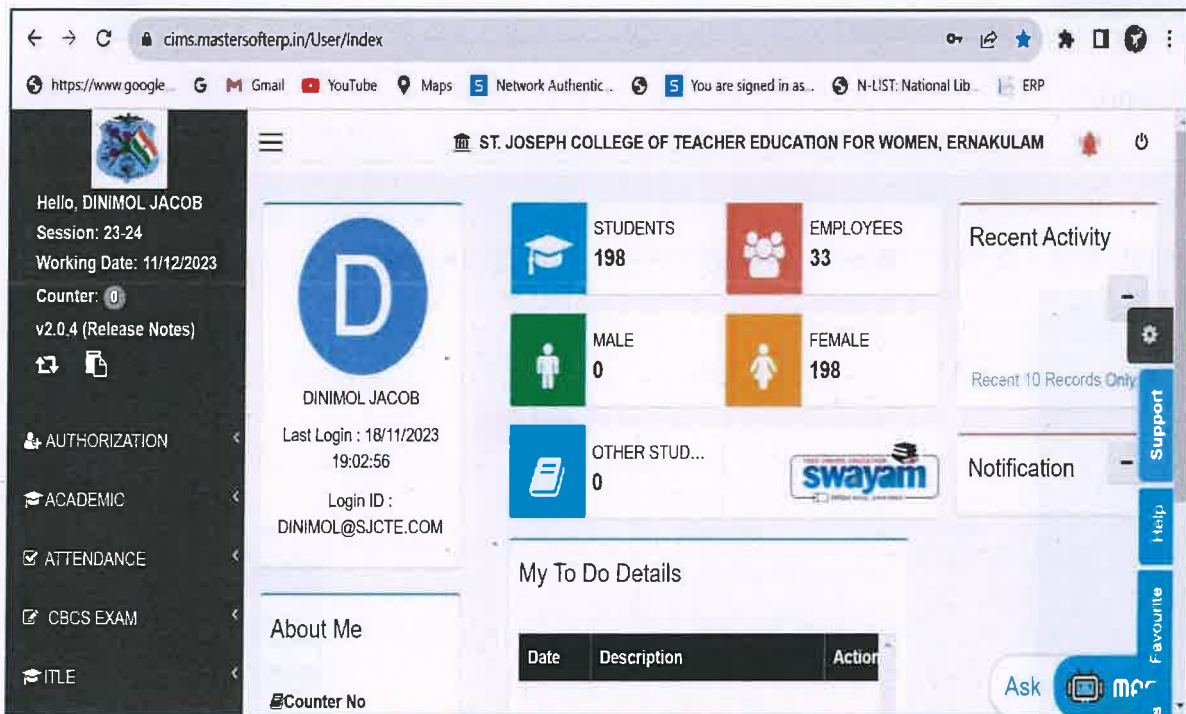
cims.mastersofterp.in/User/index

https://www.google... G Gmail YouTube Maps Network Authentic... You are signed in as... N-LIST: National Lib... ERP

ST. JOSEPH COLLEGE OF TEACHER EDUCATION FOR WOMEN, ERNAKULAM

Hello, DINIMOL JACOB
Session: 23-24
Working Date: 11/12/2023
Counter: 0
v2.0.4 (Release Notes)

AUTHORIZATION
ACADEMIC
ATTENDANCE
CBCS EXAM
ITLE

D

DINIMOL JACOB
Last Login : 18/11/2023 19:02:56
Login ID : DINIMOL@SJCTE.COM

About Me

Counter No

STUDENTS
198

EMPLOYEES
33

MALE
0

FEMALE
198

OTHER STUD...
0

swayam

My To Do Details

| Date | Description | Action |
|---|---|---|

Recent Activity

Recent 10 Records Only

Notification

Support
Help
Favourite

Ask
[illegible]